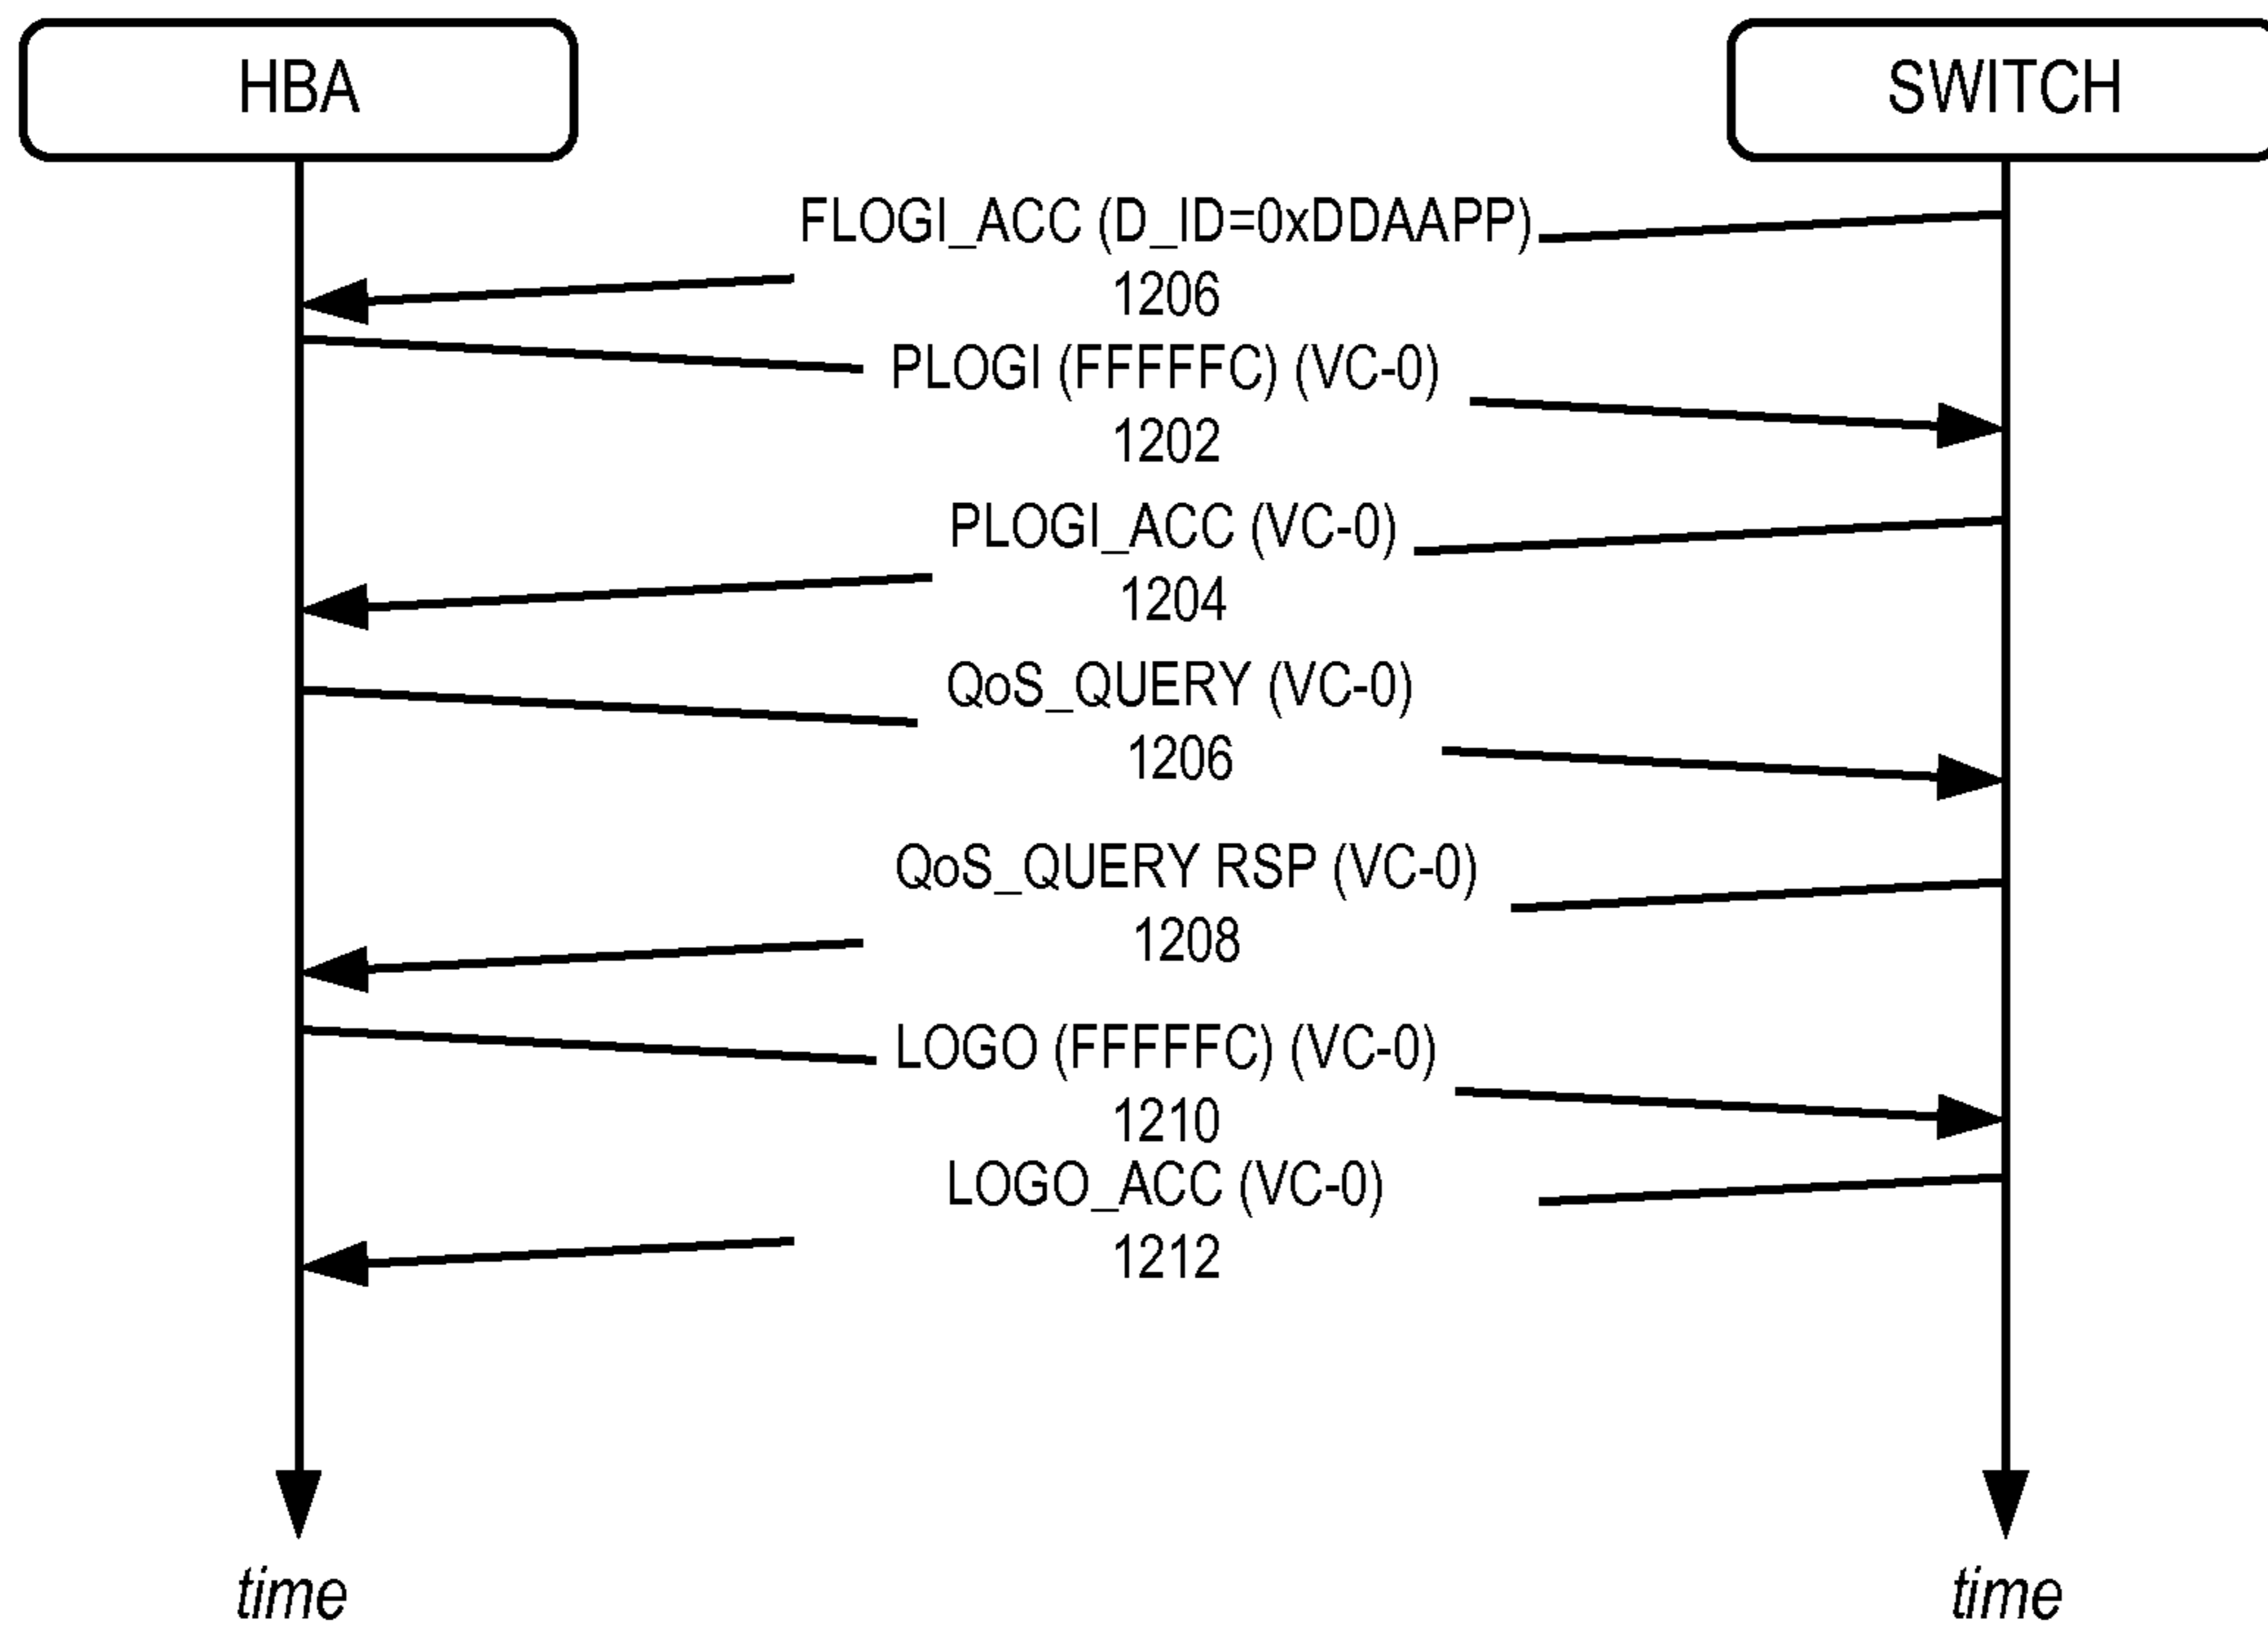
HBA

SWITCH

FLOGI_ACC (D_ID=0xDDAAPP)
1206

PLOGI (FFFFFC) (VC-0)
1202

PLOGI_ACC (VC-0)
1204

QoS_QUERY (VC-0)
1206

QoS_QUERY RSP (VC-0)
1208

LOGO (FFFFFC) (VC-0)
1210

LOGO_ACC (VC-0)
1212

time

time